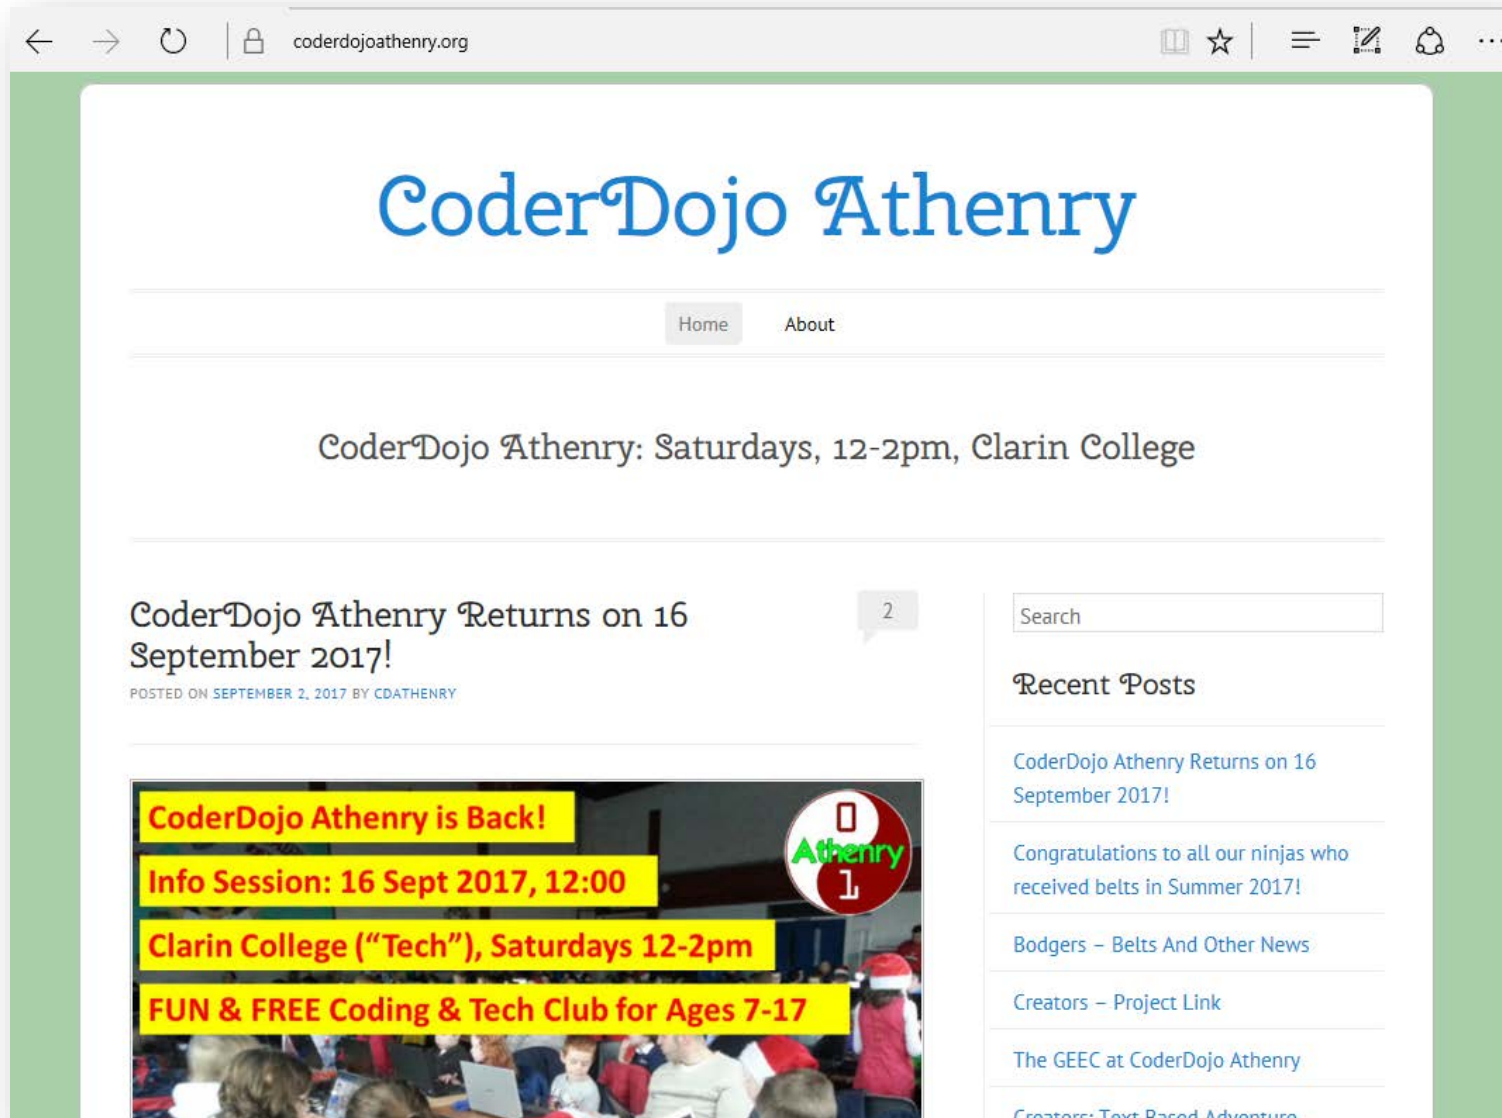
coderdojoathenry.org

CoderDojo Athenry

Home About

CoderDojo Athenry: Saturdays, 12-2pm, Clarin College

CoderDojo Athenry Returns on 16 September 2017!

2

POSTED ON SEPTEMBER 2, 2017 BY CDATHENRY

CoderDojo Athenry is Back!
Info Session: 16 Sept 2017, 12:00
Clarin College ("Tech"), Saturdays 12-2pm
FUN & FREE Coding & Tech Club for Ages 7-17

0 Athenry 1

Search

Recent Posts

CoderDojo Athenry Returns on 16 September 2017!

Congratulations to all our ninjas who received belts in Summer 2017!

Bodgers – Belts And Other News

Creators – Project Link

The GEEC at CoderDojo Athenry

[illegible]